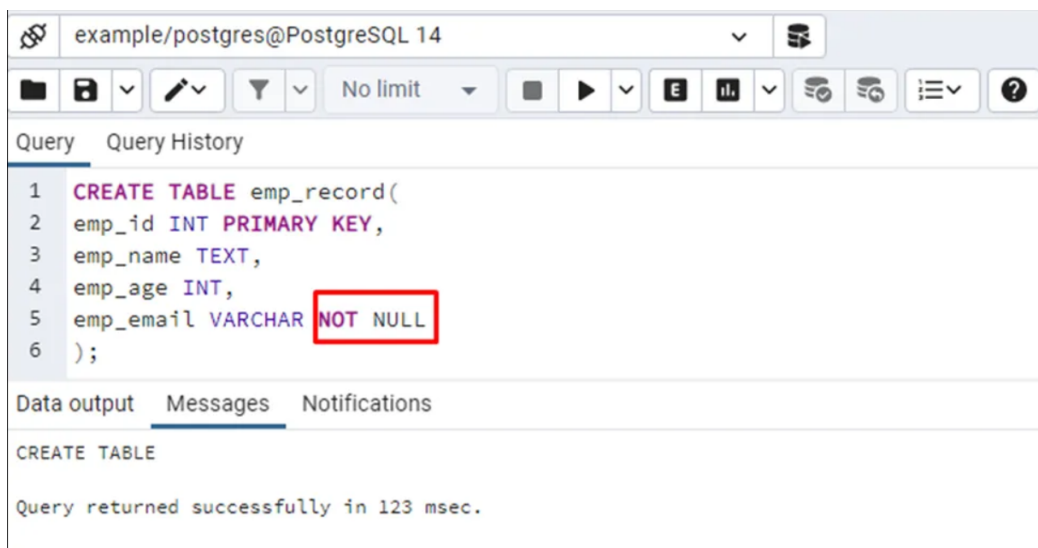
example/postgres@PostgreSQL 14

No limit

Query Query History

1 CREATE TABLE emp_record(
2 emp_id INT PRIMARY KEY,
3 emp_name TEXT,
4 emp_age INT,
5 emp_email VARCHAR NOT NULL
6 );

Data output Messages Notifications

CREATE TABLE

Query returned successfully in 123 msec.